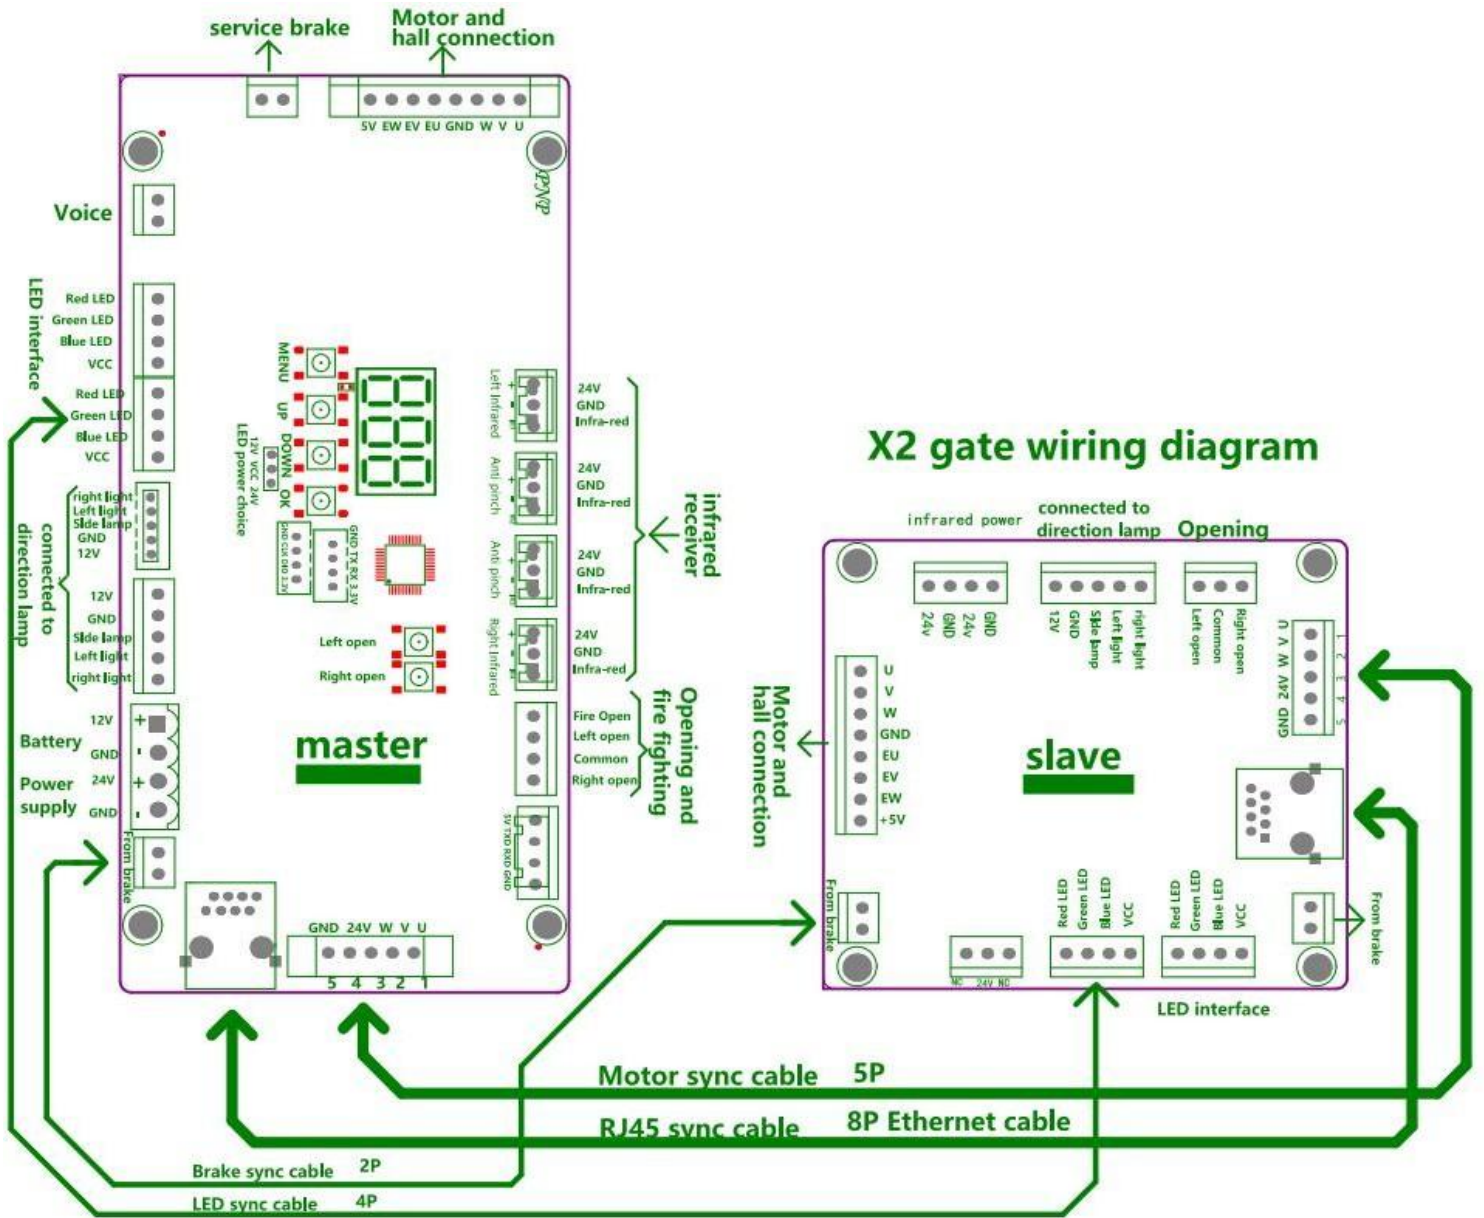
service brake

Motor and hall connection

5V EW EV EU GND W V U

PNP

Voice

LED interface

Red LED
Green LED
Blue LED
VCC
Red LED
Green LED
Blue LED
VCC

MENU
UP
DOWN
OK

12V VCC 24V
LED power choice

GND CLK DIO 3.3V
GND TX RX 3.3V

right light
Left light
Side lamp
GND
12V

connected to direction lamp

12V
GND
Side lamp
Left light
right light

Left open
right open

Left Infrared
Anti pinch
Anti pinch
Right Infrared

24V
GND
Infra-red
24V
GND
Infra-red
24V
GND
Infra-red
24V
GND
Infra-red

infrared receiver

Fire Open
Left open
Common
Right open

Opening and fire fighting

5V TXD RXD GND

Battery
12V
GND
Power supply
24V
GND

From brake

master

GND 24V W V U
5 4 3 2 1

X2 gate wiring diagram

infrared power
24v GND 24v GND

connected to direction lamp
12V GND Side lamp Left light right light

Opening
Left open Common Right open

U V W 24V GND
1 2 3 4 5

Motor and hall connection

U
V
W
GND
EU
EV
EW
+5V

slave

From brake

NC 24V NC

Red LED Green LED Blue LED VCC
Red LED Green LED Blue LED VCC

From brake

LED interface

Motor sync cable 5P
RJ45 sync cable 8P Ethernet cable
Brake sync cable 2P
LED sync cable 4P